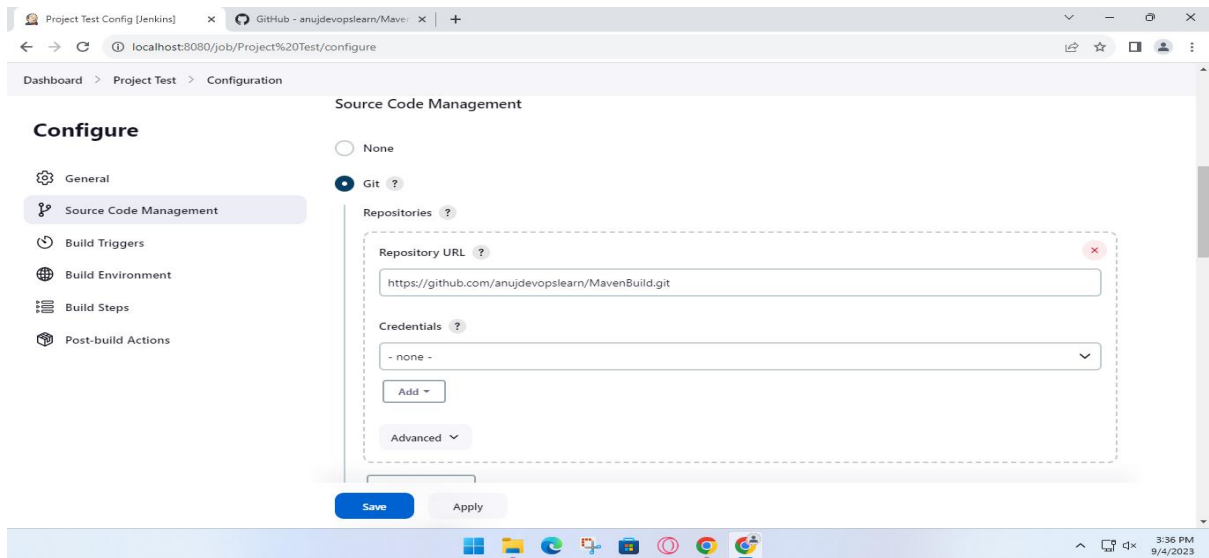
Project Test Config [Jenkins] ×
GitHub - anujdevopslearn/Maven ×
+

localhost:8080/job/Project%20Test/configure

Dashboard > Project Test > Configuration

Configure

General

Source Code Management

Build Triggers

Build Environment

Build Steps

Post-build Actions

Source Code Management

None

Git ?

Repositories ?

Repository URL ?

https://github.com/anujdevopslearn/MavenBuild.git

Credentials ?

- none -

Add

Advanced

Save

Apply

3:36 PM
9/4/2023